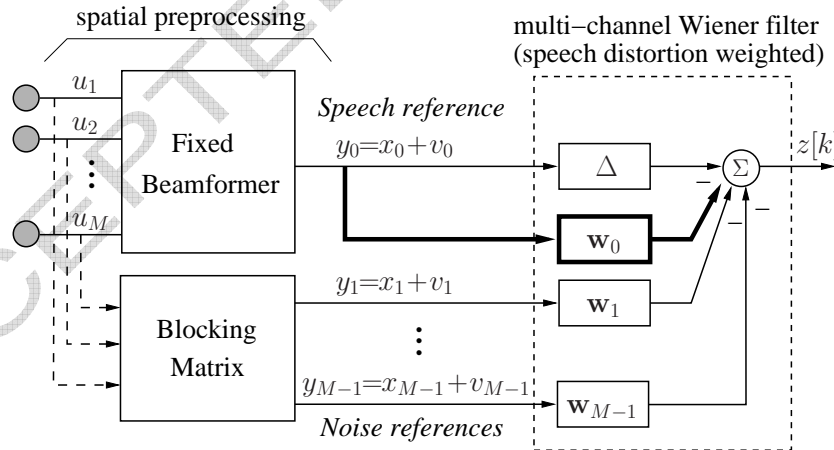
spatial preprocessing

multi−channel Wiener filter (speech distortion weighted)

$u_1$

$u_2$

$u_M$

Fixed Beamformer

Speech reference

$y_0 = x_0 + v_0$

$\Delta$

$\Sigma$

$z[k$

$-$

$-$

$-$

$\mathbf{w}_0$

Blocking Matrix

$y_1 = x_1 + v_1$

$\mathbf{w}_1$

$y_{M-1} = x_{M-1} + v_{M-1}$

$\mathbf{w}_{M-1}$

Noise references